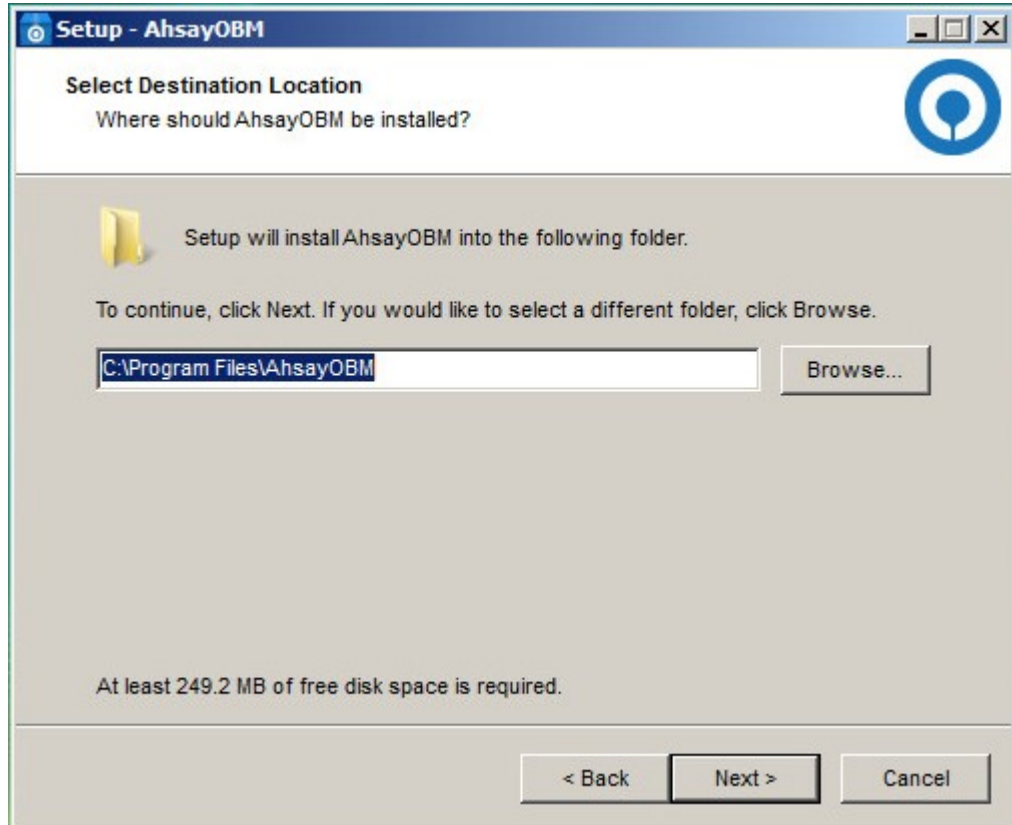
Setup - AhsayOBM

Select Destination Location

Where should AhsayOBM be installed?

Setup will install AhsayOBM into the following folder.

To continue, click Next. If you would like to select a different folder, click Browse.

C:\Program Files\AhsayOBM

Browse...

At least 249.2 MB of free disk space is required.

< Back

Next >

Cancel